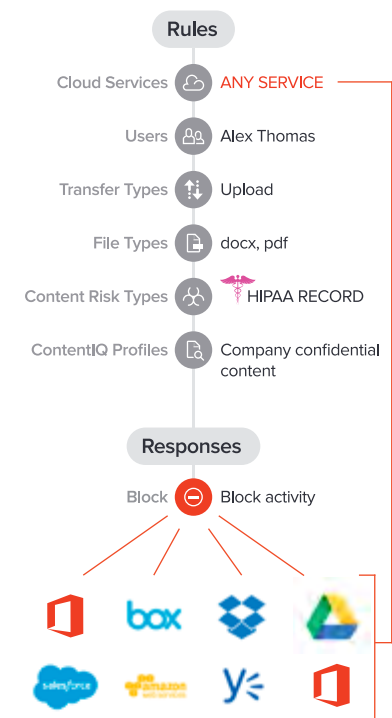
Rules

Cloud Services ANY SERVICE

Users Alex Thomas

Transfer Types Upload

File Types docx, pdf

Content Risk Types HIPAA RECORD

ContentIQ Profiles Company confidential content

Responses

Block Block activity

box

salesforce amazon web services